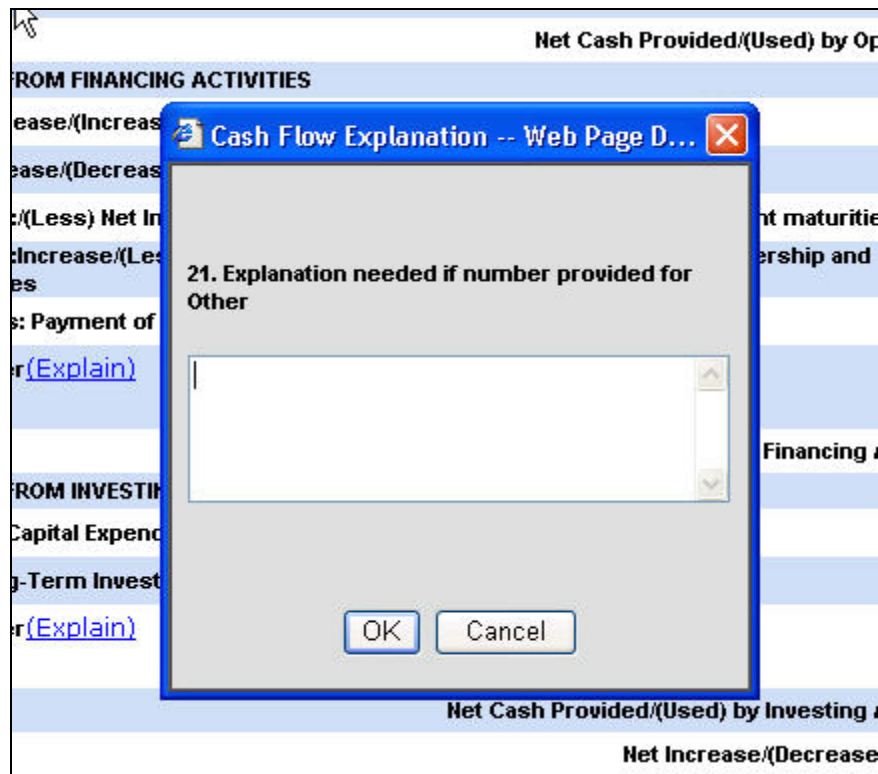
Net Cash Provided/(Used) by Op

FROM FINANCING ACTIVITIES

ease/(Increas

ease/(Decreas

:/(Less) Net In

nt maturitie

:Increase/(Les

ership and

es

s: Payment of

r(Explain)

Financing

FROM INVESTI

Capital Expend

g-Term Invest

r(Explain)

Net Cash Provided/(Used) by Investing

Net Increase/(Decrease

Cash Flow Explanation -- Web Page D...

21. Explanation needed if number provided for Other

OK

Cancel